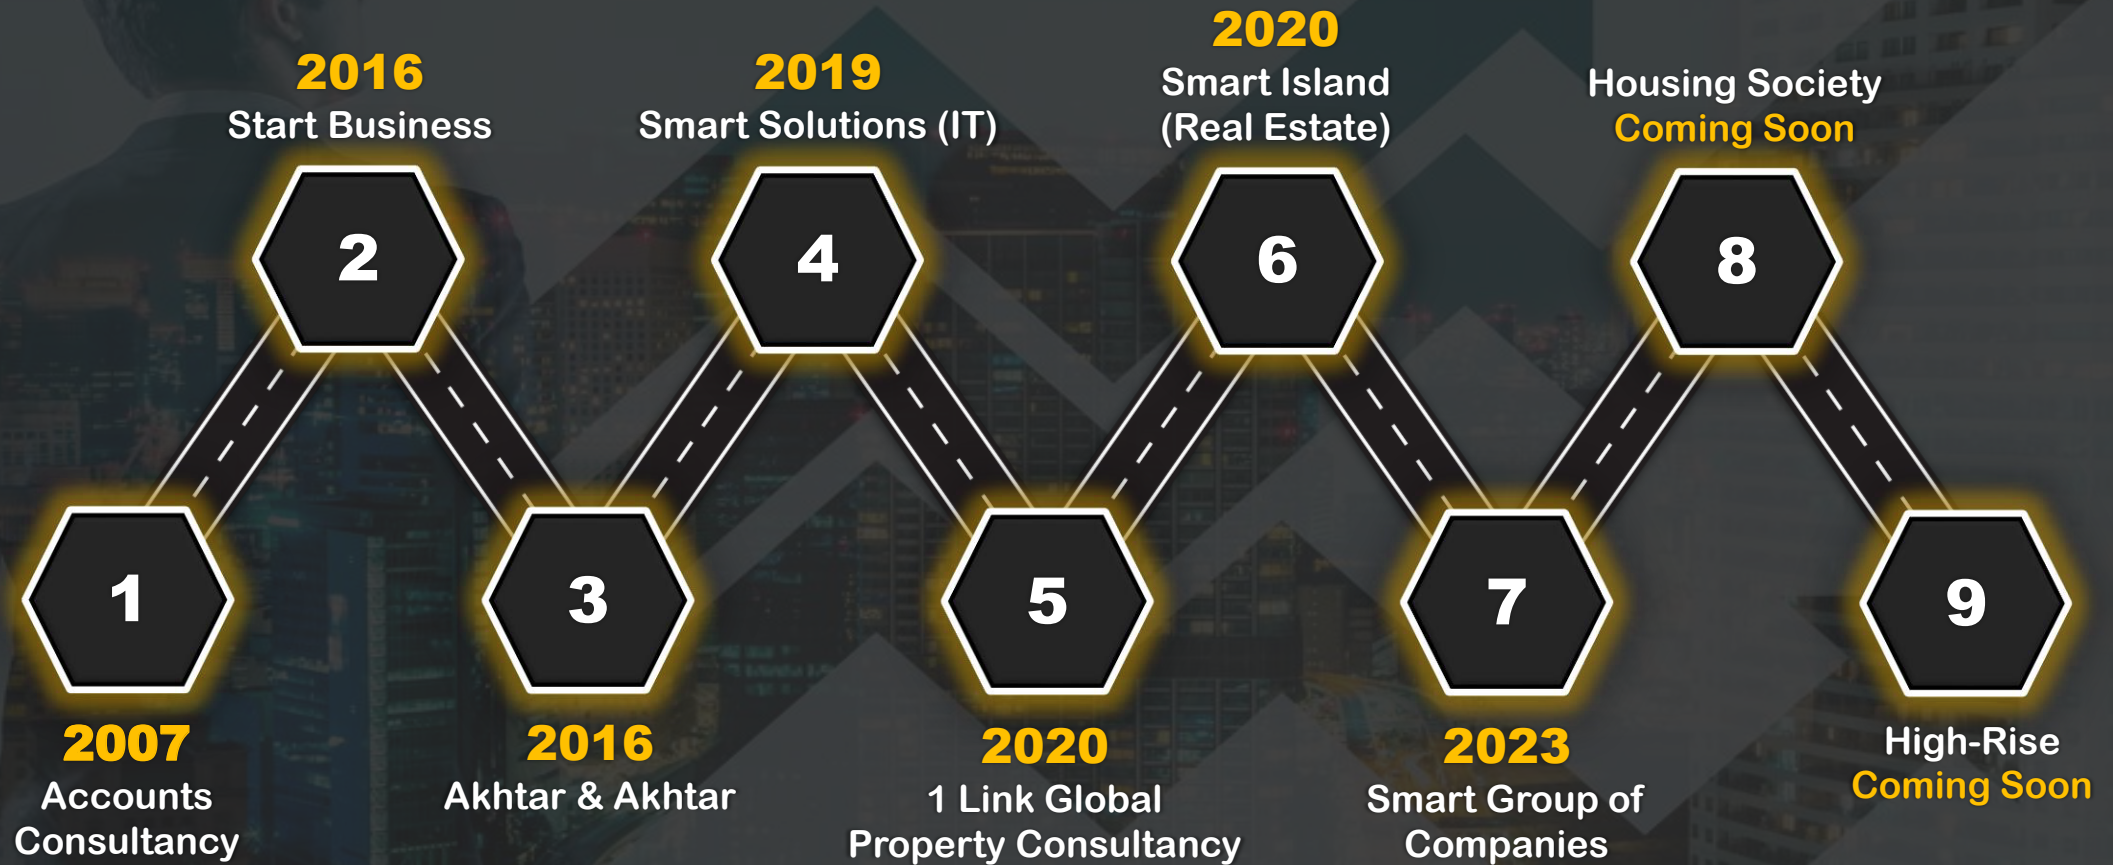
2016
Start Business

2019
Smart Solutions (IT)

2020
Smart Island
(Real Estate)

Housing Society
Coming Soon

2

4

6

8

1

3

5

7

9

2007
Accounts
Consultancy

2016
Akhtar & Akhtar

2020
1 Link Global
Property Consultancy

2023
Smart Group of
Companies

High-Rise
Coming Soon